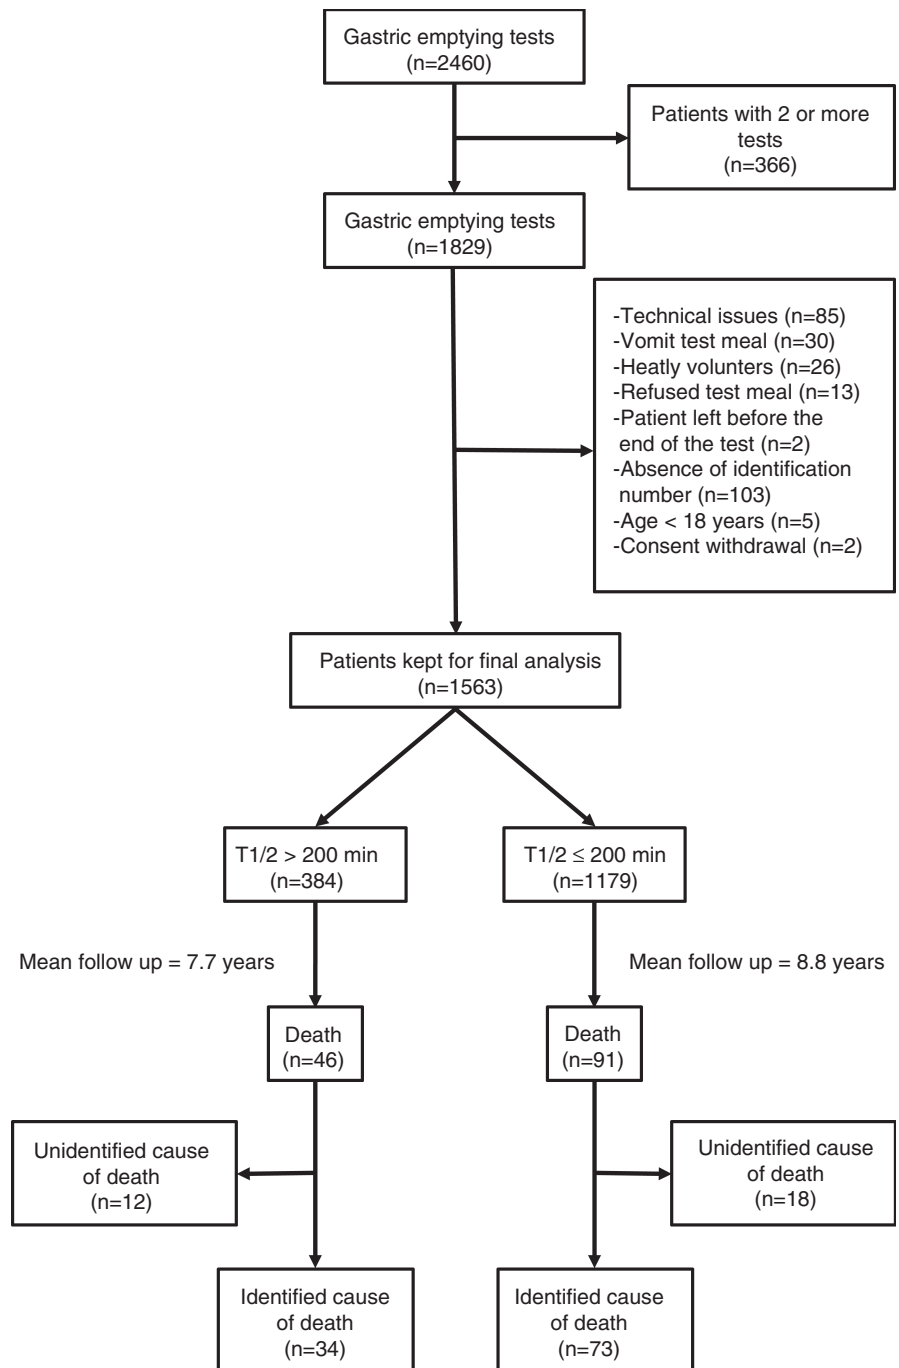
Gastric emptying tests
(n=2460)

Patients with 2 or more tests
(n=366)

Gastric emptying tests
(n=1829)

-Technical issues (n=85)
-Vomit test meal (n=30)
-Heatly volunters (n=26)
-Refused test meal (n=13)
-Patient left before the end of the test (n=2)
-Absence of identification number (n=103)
-Age < 18 years (n=5)
-Consent withdrawal (n=2)

Patients kept for final analysis
(n=1563)

T1/2 > 200 min
(n=384)

T1/2 $\leq$ 200 min
(n=1179)

Mean follow up = 7.7 years

Mean follow up = 8.8 years

Death
(n=46)

Death
(n=91)

Unidentified cause of death
(n=12)

Unidentified cause of death
(n=18)

Identified cause of death
(n=34)

Identified cause of death
(n=73)